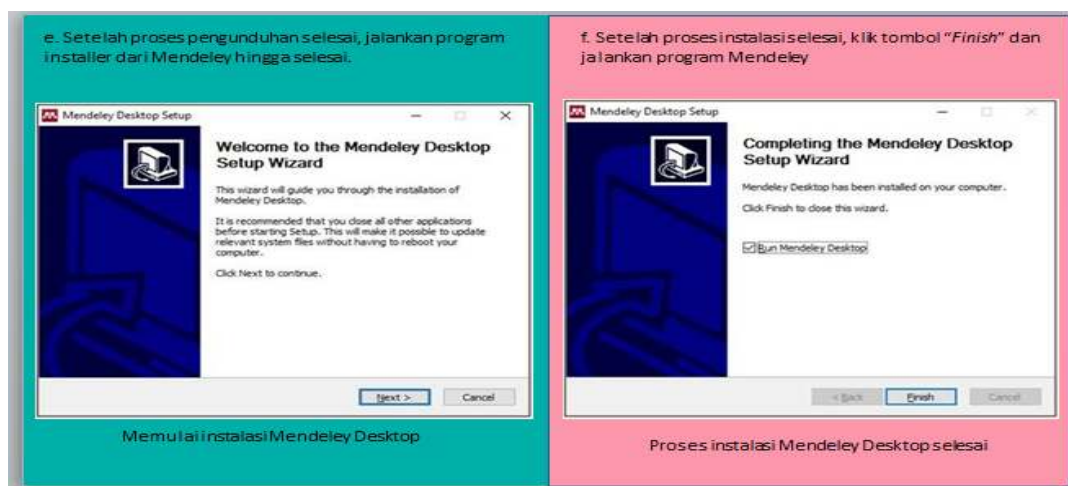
e. Setelah proses pengunduhan selesai, jalankan program installer dari Mendeley hingga selesai.

Mendeley Desktop Setup

Welcome to the Mendeley Desktop Setup Wizard

This wizard will guide you through the installation of Mendeley Desktop.

It is recommended that you close all other applications before starting Setup. This will make it possible to update relevant system files without having to reboot your computer.

Click Next to continue.

Next > Cancel

Memulai instalasi Mendeley Desktop

f. Setelah proses instalasi selesai, klik tombol "*Finish*" dan jalankan program Mendeley

Mendeley Desktop Setup

Completing the Mendeley Desktop Setup Wizard

Mendeley Desktop has been installed on your computer.

Click Finish to close this wizard.

Run Mendeley Desktop

< Back Finish Cancel

Proses instalasi Mendeley Desktop selesai